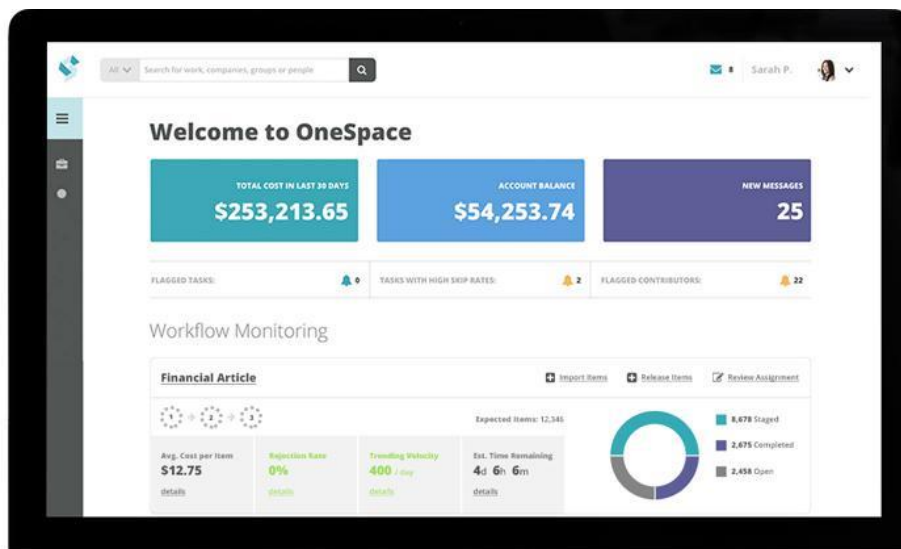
All Search for work, companies, groups or people

8 Sarah P.

Welcome to OneSpace

TOTAL COST IN LAST 30 DAYS
$253,213.65

ACCOUNT BALANCE
$54,253.74

NEW MESSAGES
25

FLAGGED TASKS: 0

TASKS WITH HIGH SKIP RATES: 2

FLAGGED CONTRIBUTORS: 22

Workflow Monitoring

Financial Article

Import Items

Release Items

Review Assignment

1 2 3

Expected Items: 12,345

Avg. Cost per Item
$12.75
details

Rejection Rate
0%
details

Trending Velocity
400 / day
details

Est. Time Remaining
4d 6h 6m
details

8,678 Staged

2,675 Completed

2,458 Open